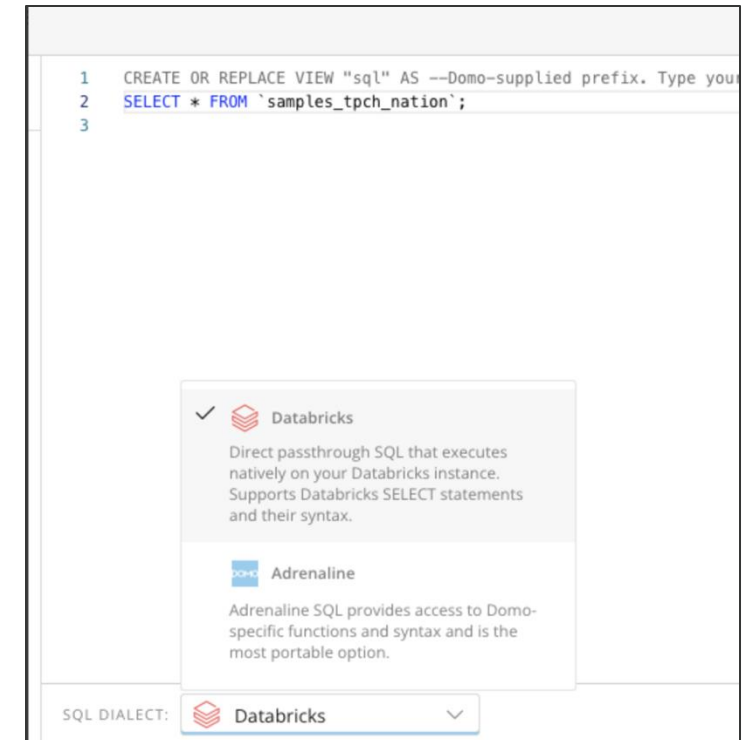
1 CREATE OR REPLACE VIEW "sql" AS --Domo-supplied prefix. Type your
2 SELECT * FROM `samples_tpch_nation`;
3

✓ Databricks

Direct passthrough SQL that executes natively on your Databricks instance. Supports Databricks SELECT statements and their syntax.

DOMO Adrenaline

Adrenaline SQL provides access to Domo-specific functions and syntax and is the most portable option.

SQL DIALECT: Databricks